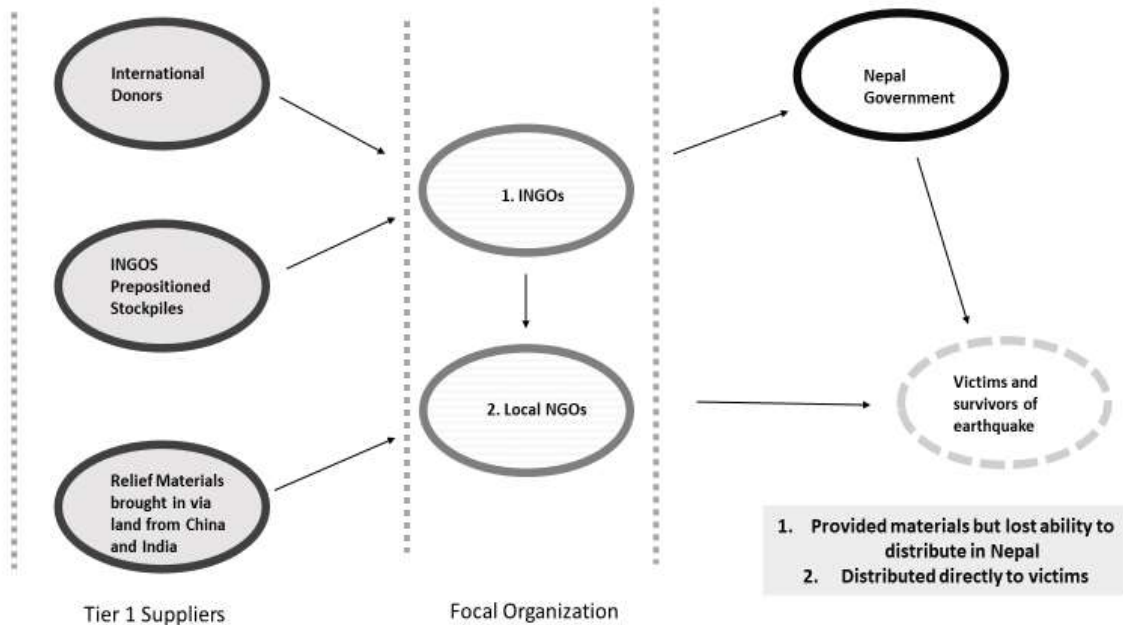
International Donors

INGOS Prepositioned Stockpiles

Relief Materials brought in via land from China and India

1. INGOs

2. Local NGOs

Nepal Government

Victims and survivors of earthquake

1. Provided materials but lost ability to distribute in Nepal
2. Distributed directly to victims

Tier 1 Suppliers

Focal Organization